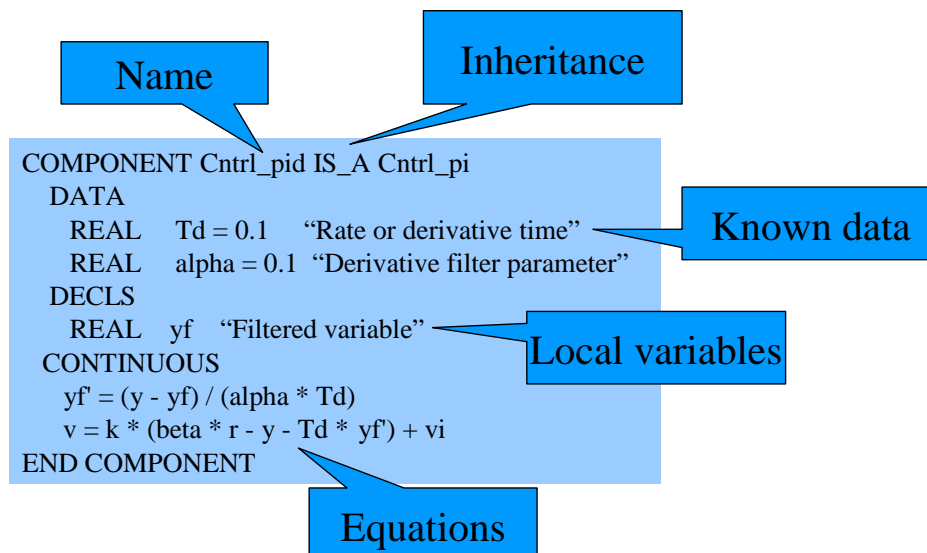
Name

Inheritance

COMPONENT Cntrl_pid IS_A Cntrl_pi
DATA
REAL Td = 0.1 “Rate or derivative time”
REAL alpha = 0.1 “Derivative filter parameter”
DECLS
REAL yf “Filtered variable”
CONTINUOUS
yf' = (y - yf) / (alpha * Td)
v = k * (beta * r - y - Td * yf') + vi
END COMPONENT

Known data

Local variables

Equations